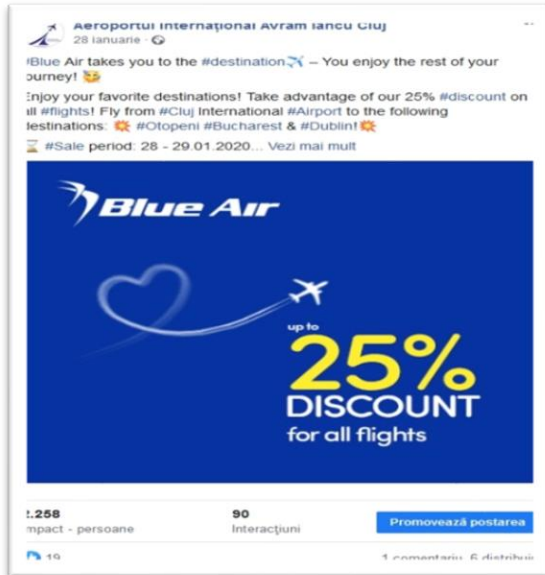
Aeroportul Internațional Avram Iancu Cluj
28 ianuarie ·

#Blue Air takes you to the #destination✈️ – You enjoy the rest of your journey! 😉

Enjoy your favorite destinations! Take advantage of our 25% #discount on all #flights! Fly from #Cluj International #Airport to the following destinations: 💥 #Otopeni #Bucharest & #Dublin!💥

⌛ #Sale period: 28 - 29.01.2020… Vezi mai mult

Blue Air

up to
25%
DISCOUNT
for all flights

2.258
Impact - persoane

90
Interacțiuni

Promovează postarea

19

1 comentariu 6 distribuiri